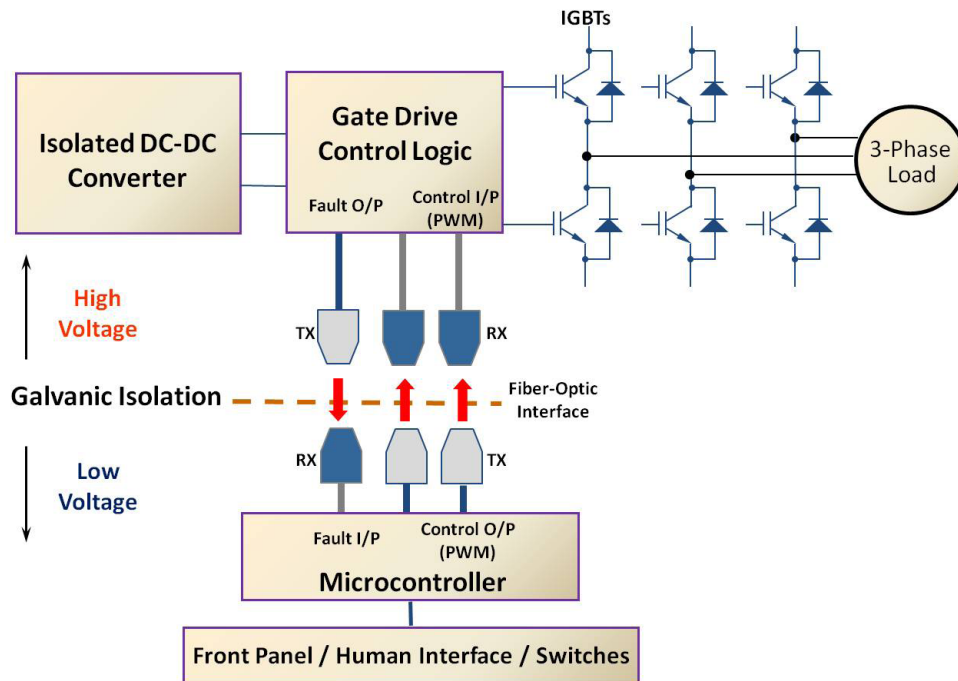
IGBTs

Isolated DC-DC Converter

Gate Drive Control Logic

Fault O/P

Control I/P (PWM)

3-Phase Load

High Voltage

TX

RX

Galvanic Isolation

Fiber-Optic Interface

Low Voltage

RX

TX

Fault I/P

Control O/P (PWM)

Microcontroller

Front Panel / Human Interface / Switches